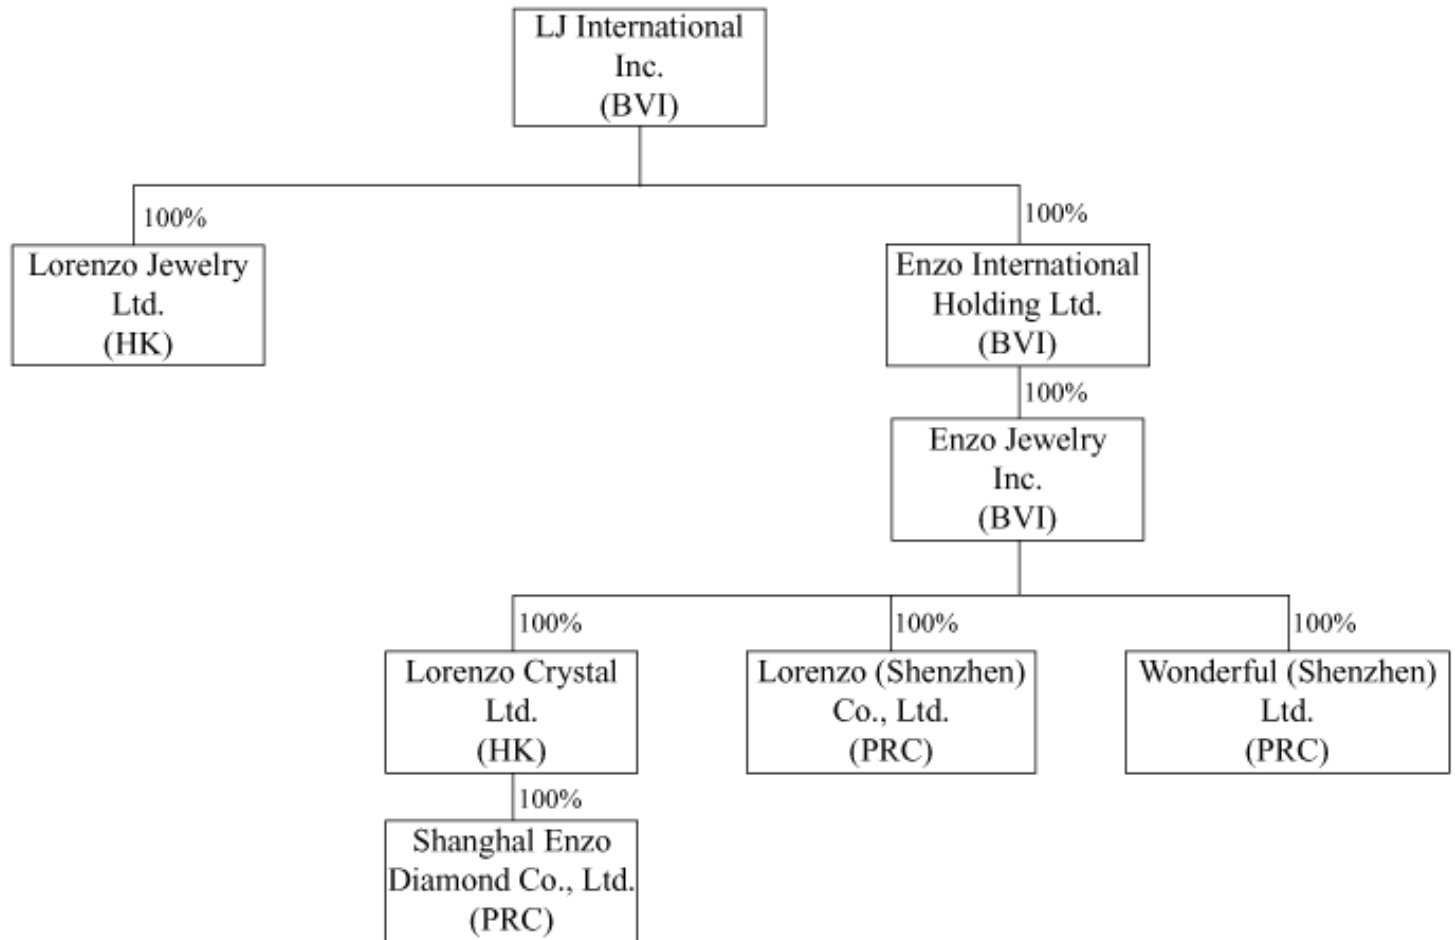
LJ International Inc. (BVI)

100%

Lorenzo Jewelry Ltd. (HK)

100%

Enzo International Holding Ltd. (BVI)

100%

Enzo Jewelry Inc. (BVI)

100%

Lorenzo Crystal Ltd. (HK)

100%

Lorenzo (Shenzhen) Co., Ltd. (PRC)

100%

Wonderful (Shenzhen) Ltd. (PRC)

100%

Shanghal Enzo Diamond Co., Ltd. (PRC)